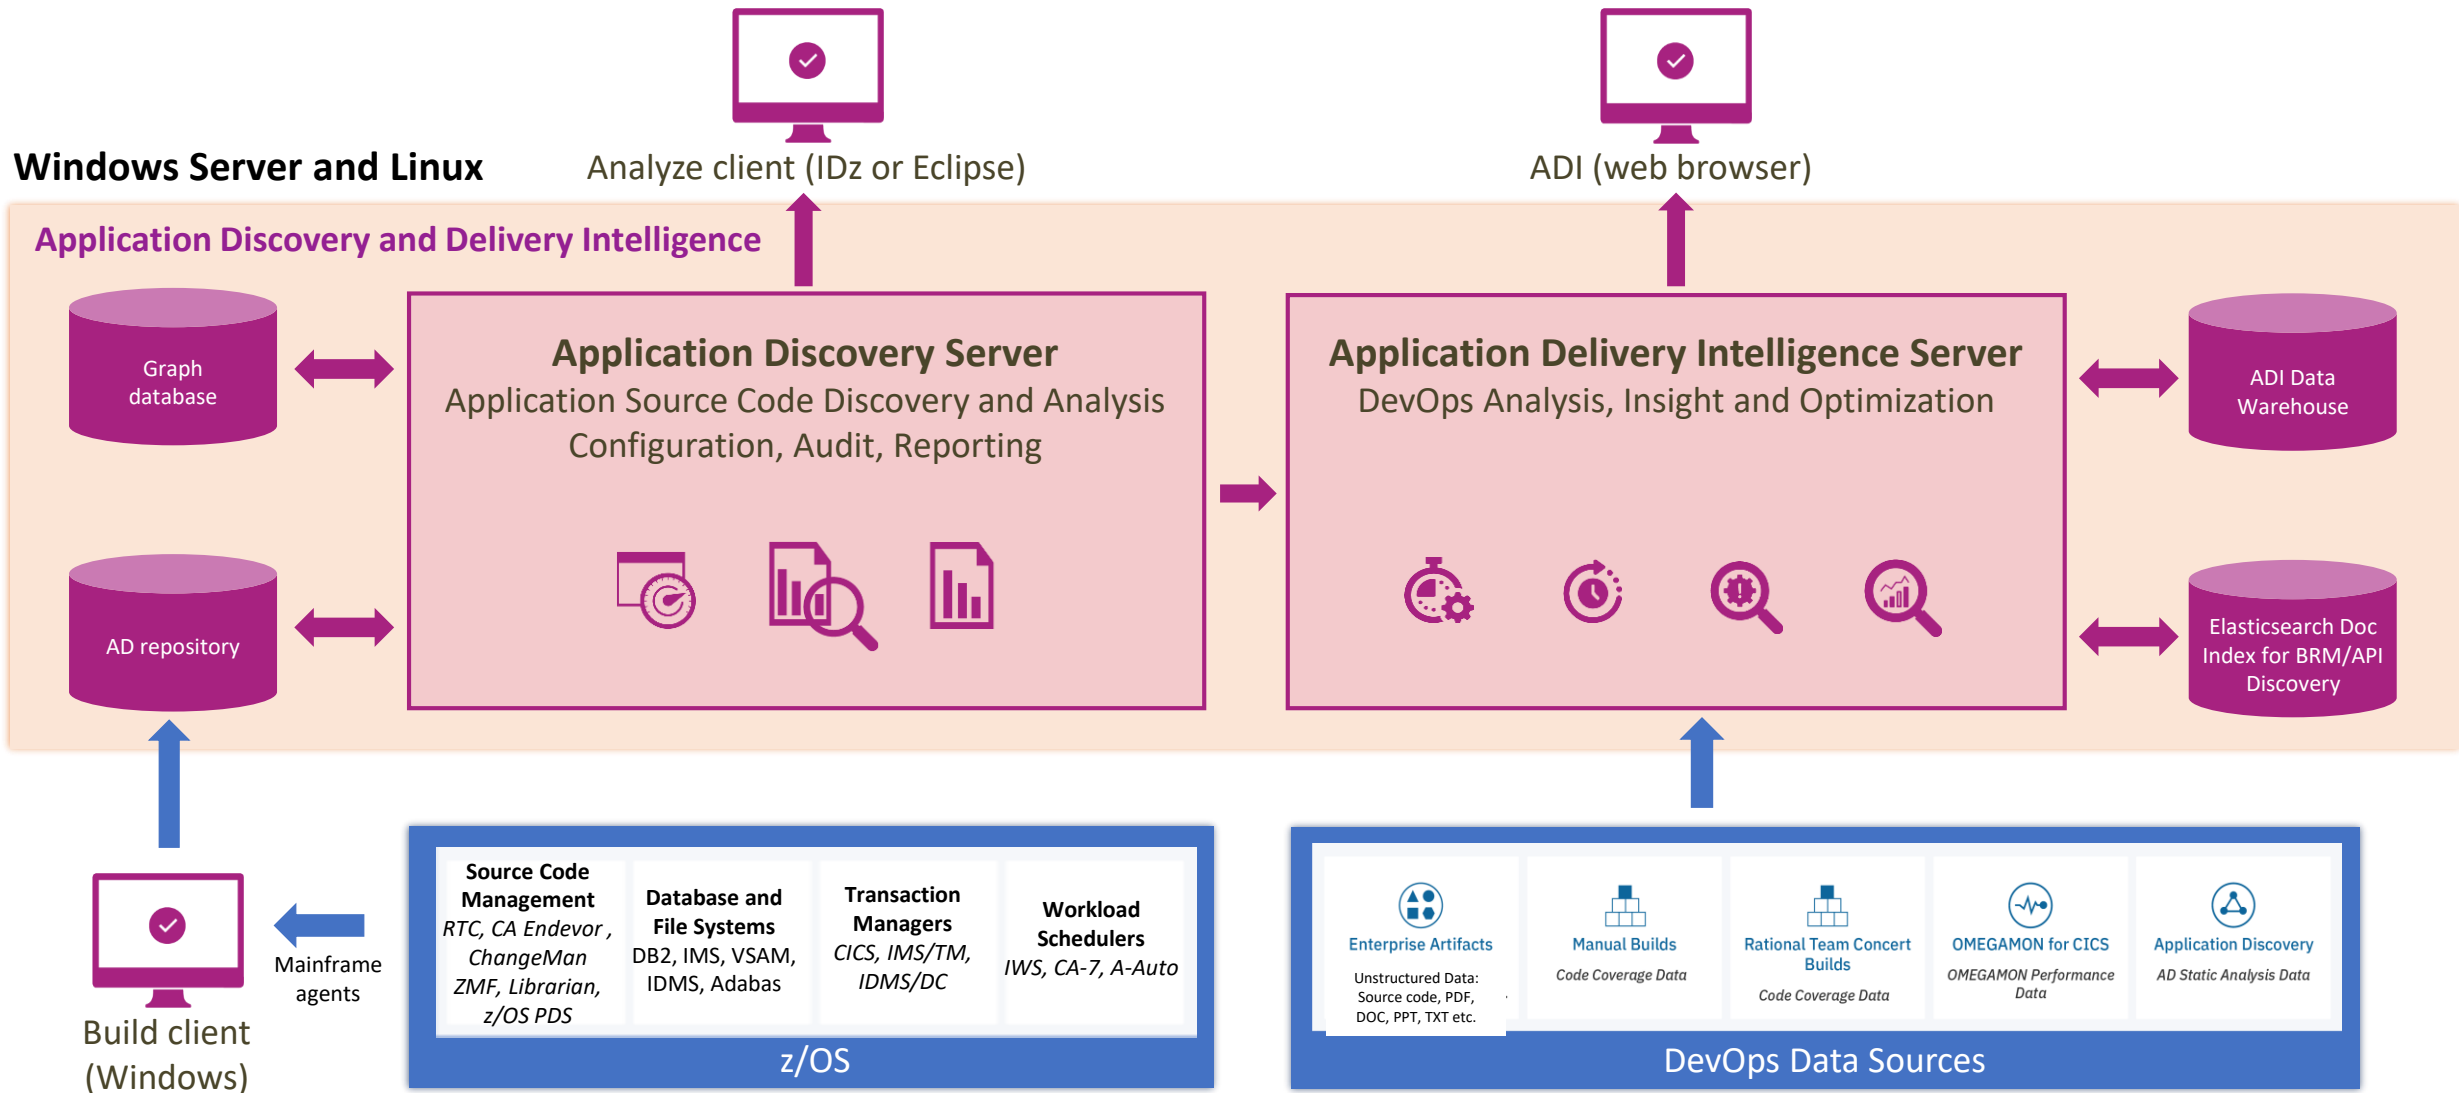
Windows Server and Linux

Analyze client (IDz or Eclipse)

ADI (web browser)

Application Discovery and Delivery Intelligence

Graph database

AD repository

Application Discovery Server
Application Source Code Discovery and Analysis
Configuration, Audit, Reporting

Application Delivery Intelligence Server
DevOps Analysis, Insight and Optimization

ADI Data Warehouse

Elasticsearch Doc Index for BRM/API Discovery

Build client (Windows)

Mainframe agents

| Source Code Management *RTC, CA Endevor , ChangeMan ZMF, Librarian, z/OS PDS* | Database and File Systems DB2, IMS, VSAM, IDMS, Adabas | Transaction Managers *CICS, IMS/TM, IDMS/DC* | Workload Schedulers *IWS, CA-7, A-Auto* |
|---|---|---|---|

z/OS

| Enterprise Artifacts Unstructured Data: Source code, PDF, DOC, PPT, TXT etc. | Manual Builds *Code Coverage Data* | Rational Team Concert Builds *Code Coverage Data* | OMEGAMON for CICS *OMEGAMON Performance Data* | Application Discovery *AD Static Analysis Data* |
|---|---|---|---|---|

DevOps Data Sources